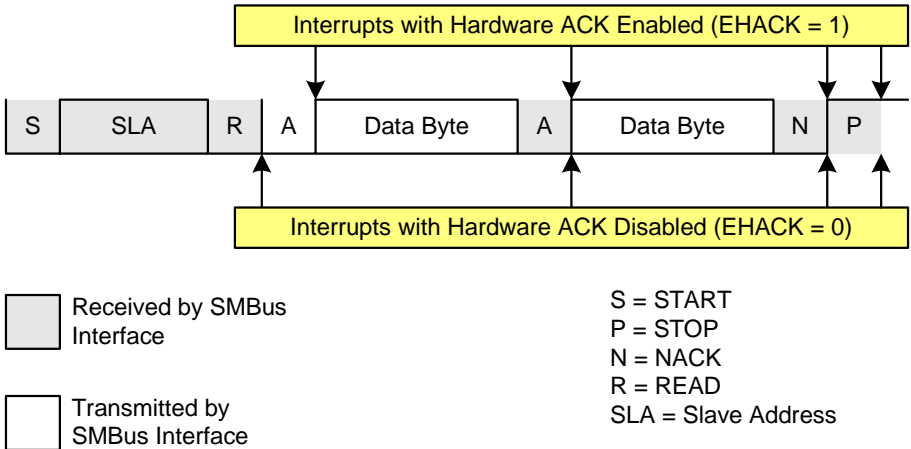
Interrupts with Hardware ACK Enabled (EHACK = 1)

| S | SLA | R | A | Data Byte | A | Data Byte | N | P |
|---|---|---|---|---|---|---|---|---|

Interrupts with Hardware ACK Disabled (EHACK = 0)

Received by SMBus Interface

Transmitted by SMBus Interface

S = START
P = STOP
N = NACK
R = READ
SLA = Slave Address